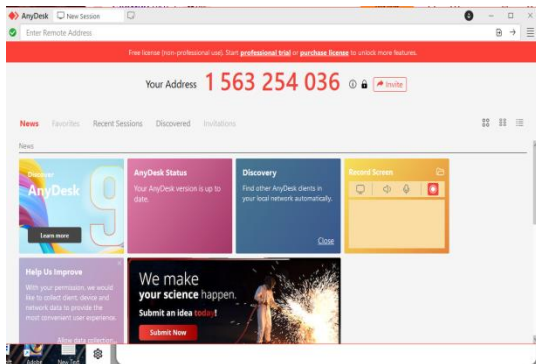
AnyDesk New Session

Enter Remote Address

Free license (non-professional use). Start professional trial or purchase license to unlock more features.

Your Address 1 563 254 036

Invite

News Favorites Recent Sessions Discovered Invitations

News

Discover AnyDesk 9

Learn more

AnyDesk Status

Your AnyDesk version is up to date.

Discovery

Find other AnyDesk clients in your local network automatically.

Close

Record Screen

Help Us Improve

With your permission, we would like to collect client, device and network data to provide the most convenient user experience.

Allow data collection

We make your science happen.

Submit an idea today!

Submit Now

Adobe

New Text